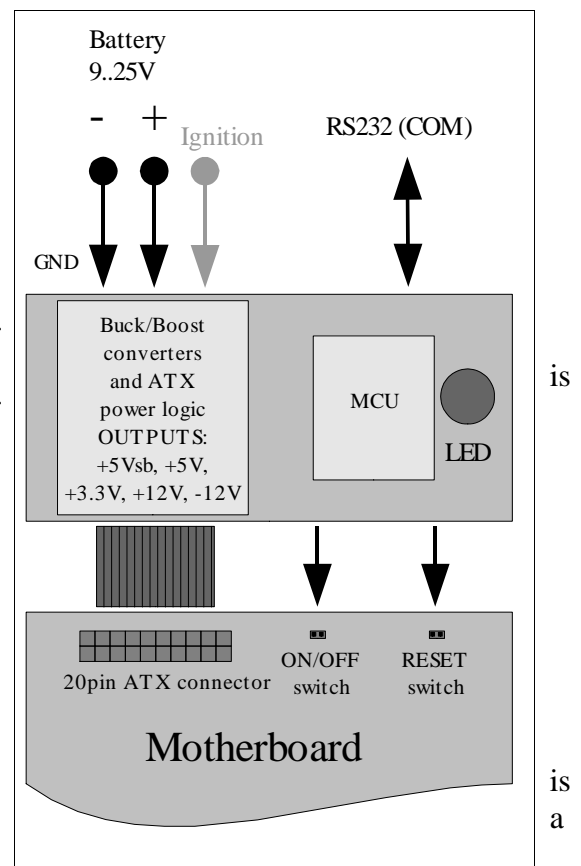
Battery
9..25V

-
+
Ignition

RS232 (COM)

GND

Buck/Boost converters and ATX power logic OUTPUTS: +5Vsb, +5V, +3.3V, +12V, -12V

MCU

LED

is

20pin ATX connector

ON/OFF switch

RESET switch

Motherboard

is
a